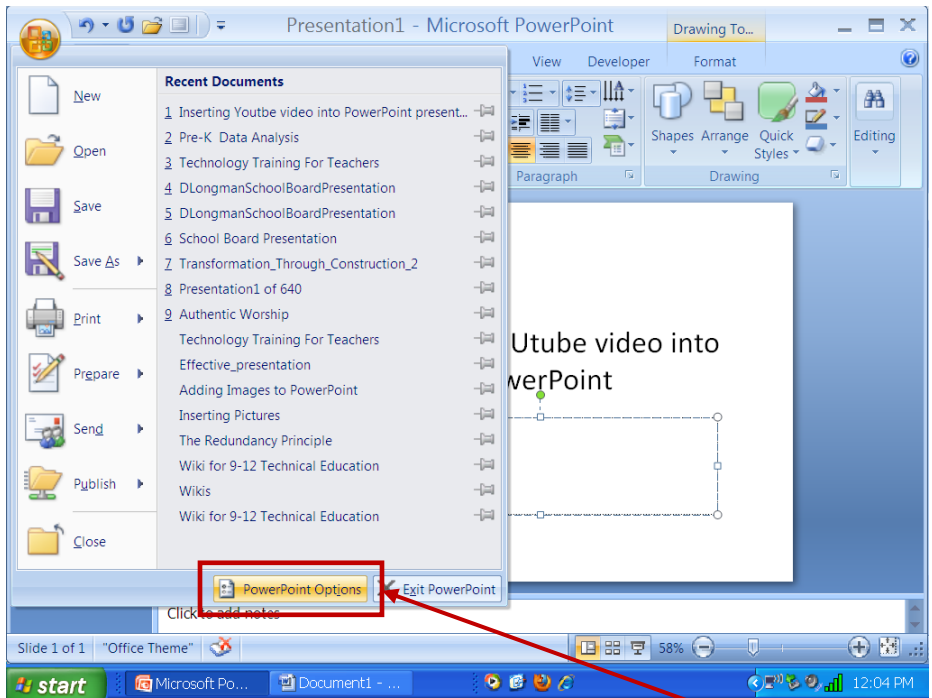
Presentation1 - Microsoft PowerPoint

Drawing To...

View
Developer
Format

New
Open
Save
Save As
Print
Prepare
Send
Publish
Close

Recent Documents
1 Inserting Youtbe video into PowerPoint present...
2 Pre-K Data Analysis
3 Technology Training For Teachers
4 DLongmanSchoolBoardPresentation
5 DLongmanSchoolBoardPresentation
6 School Board Presentation
7 Transformation_Through_Construction_2
8 Presentation1 of 640
9 Authentic Worship
Technology Training For Teachers
Effective_presentation
Adding Images to PowerPoint
Inserting Pictures
The Redundancy Principle
Wiki for 9-12 Technical Education
Wikis
Wiki for 9-12 Technical Education

PowerPoint Options
Exit PowerPoint

Paragraph
Shapes
Arrange
Quick Styles
Drawing
Editing

Utube video into
werPoint

Click to add notes

Slide 1 of 1
"Office Theme"
58%

start
Microsoft Po...
Document1 - ...
12:04 PM